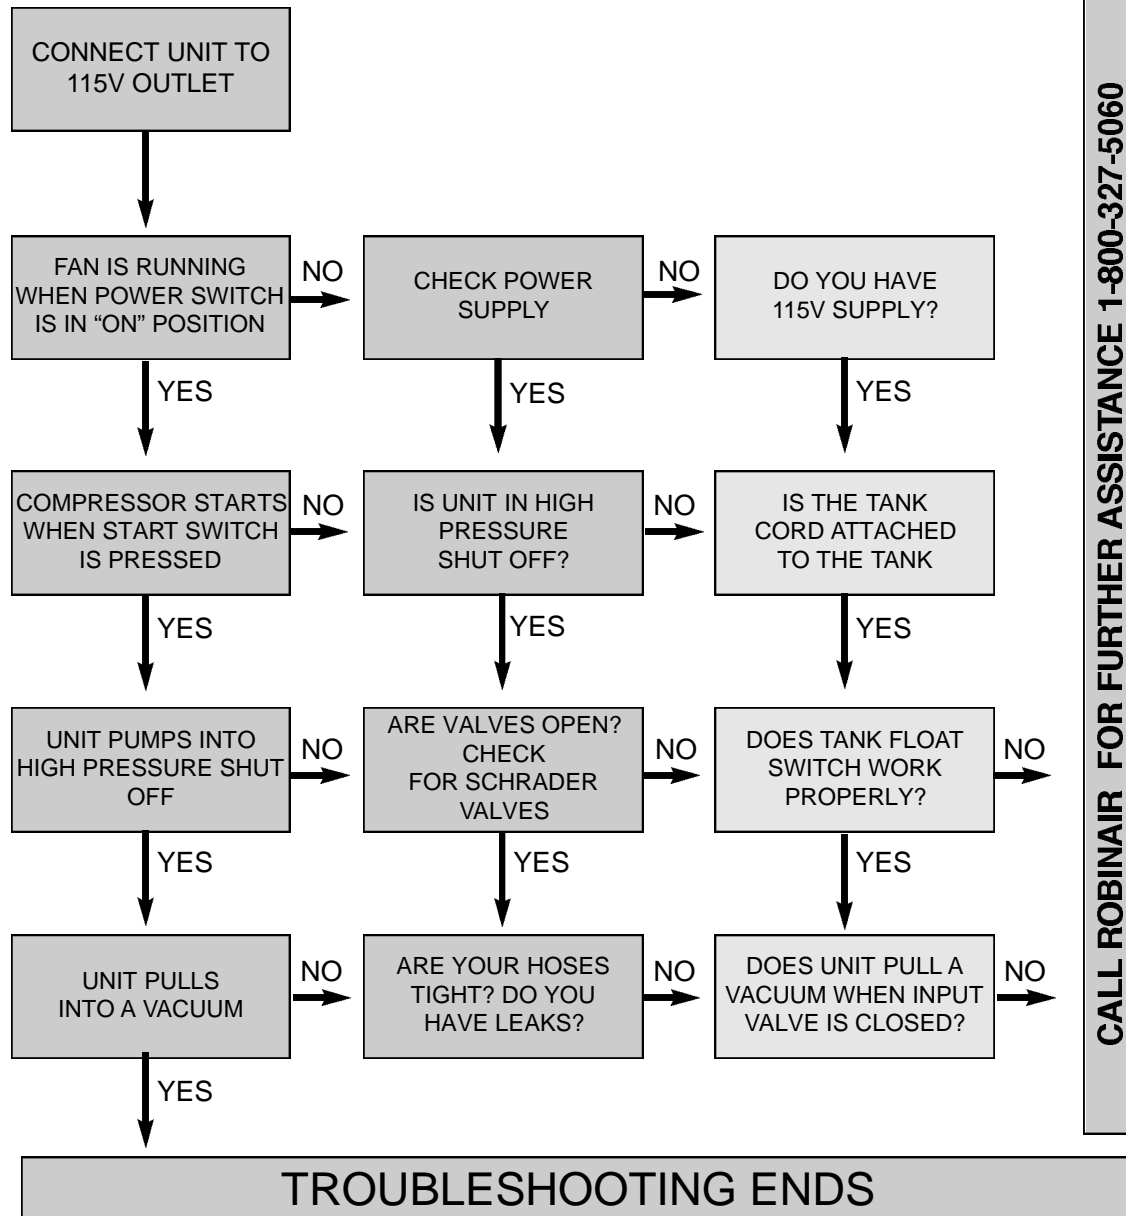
CONNECT UNIT TO 115V OUTLET

FAN IS RUNNING WHEN POWER SWITCH IS IN "ON" POSITION

NO

CHECK POWER SUPPLY

NO

DO YOU HAVE 115V SUPPLY?

YES

YES

YES

COMPRESSOR STARTS WHEN START SWITCH IS PRESSED

NO

IS UNIT IN HIGH PRESSURE SHUT OFF?

NO

IS THE TANK CORD ATTACHED TO THE TANK

YES

YES

YES

UNIT PUMPS INTO HIGH PRESSURE SHUT OFF

NO

ARE VALVES OPEN? CHECK FOR SCHRADER VALVES

NO

DOES TANK FLOAT SWITCH WORK PROPERLY?

NO

YES

YES

YES

UNIT PULLS INTO A VACUUM

NO

ARE YOUR HOSES TIGHT? DO YOU HAVE LEAKS?

NO

DOES UNIT PULL A VACUUM WHEN INPUT VALVE IS CLOSED?

NO

YES

TROUBLESHOOTING ENDS

CALL ROBINAIR FOR FURTHER ASSISTANCE 1-800-327-5060